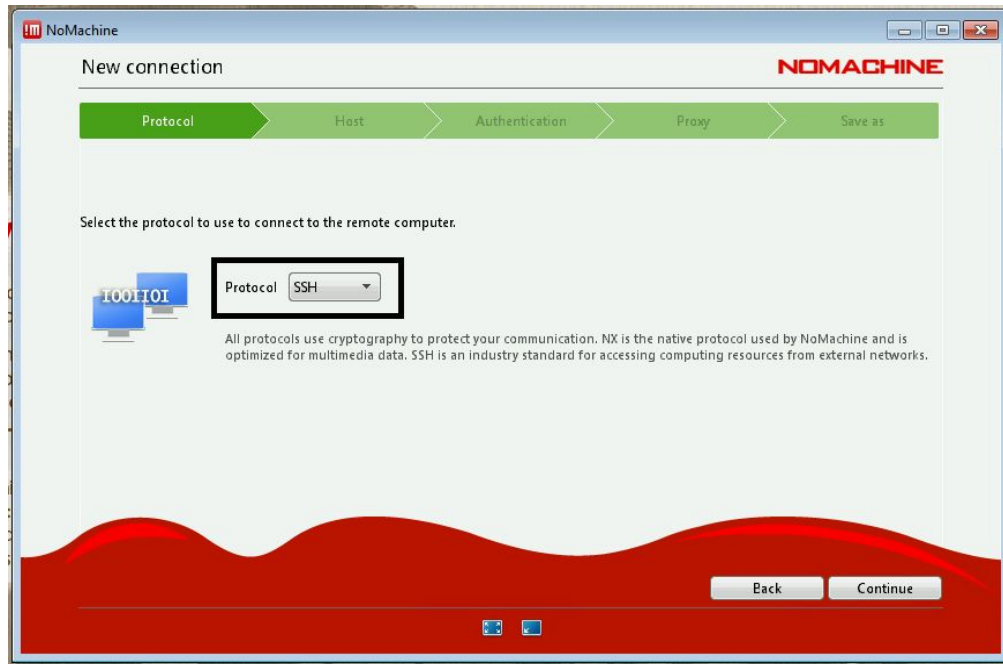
NoMachine

New connection

NOMACHINE

Protocol

Host

Authentication

Proxy

Save as

Select the protocol to use to connect to the remote computer.

IOOIIOI

Protocol SSH

All protocols use cryptography to protect your communication. NX is the native protocol used by NoMachine and is optimized for multimedia data. SSH is an industry standard for accessing computing resources from external networks.

Back

Continue